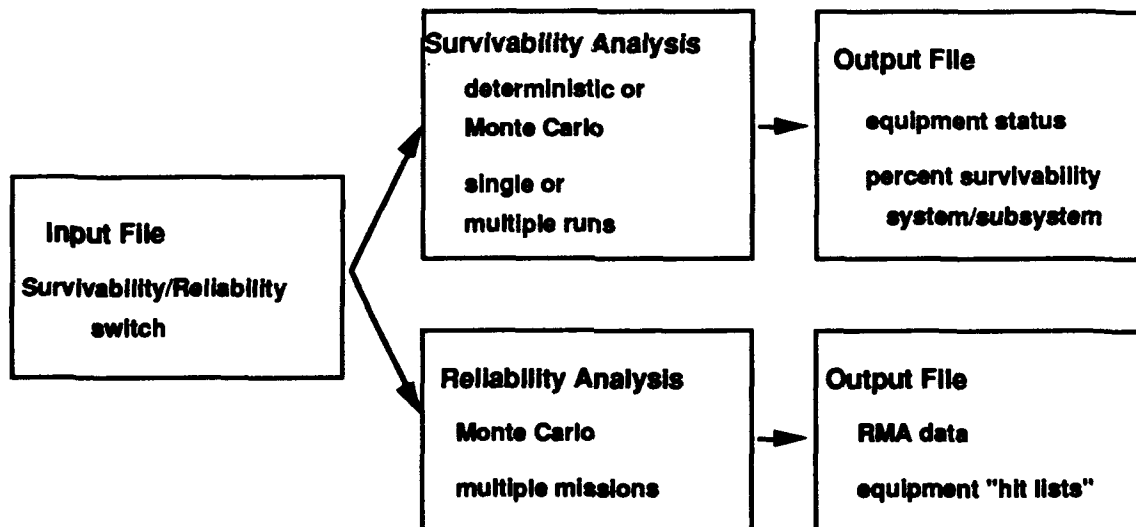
Input File

Survivability/Reliability switch

Survivability Analysis

deterministic or Monte Carlo

single or multiple runs

Output File

equipment status

percent survivability system/subsystem

Reliability Analysis

Monte Carlo

multiple missions

Output File

RMA data

equipment "hit lists"